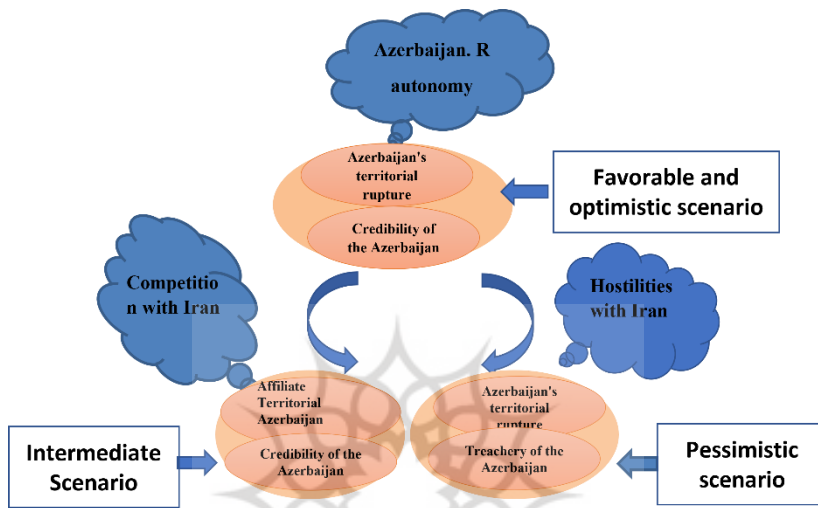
Azerbaijan. R autonomy

Azerbaijan's territorial rupture

Credibility of the Azerbaijan

Favorable and optimistic scenario

Competitio n with Iran

Hostilities with Iran

Affiliate Territorial Azerbaijan

Credibility of the Azerbaijan

Azerbaijan's territorial rupture

Treachery of the Azerbaijan

Intermediate Scenario

Pessimistic scenario